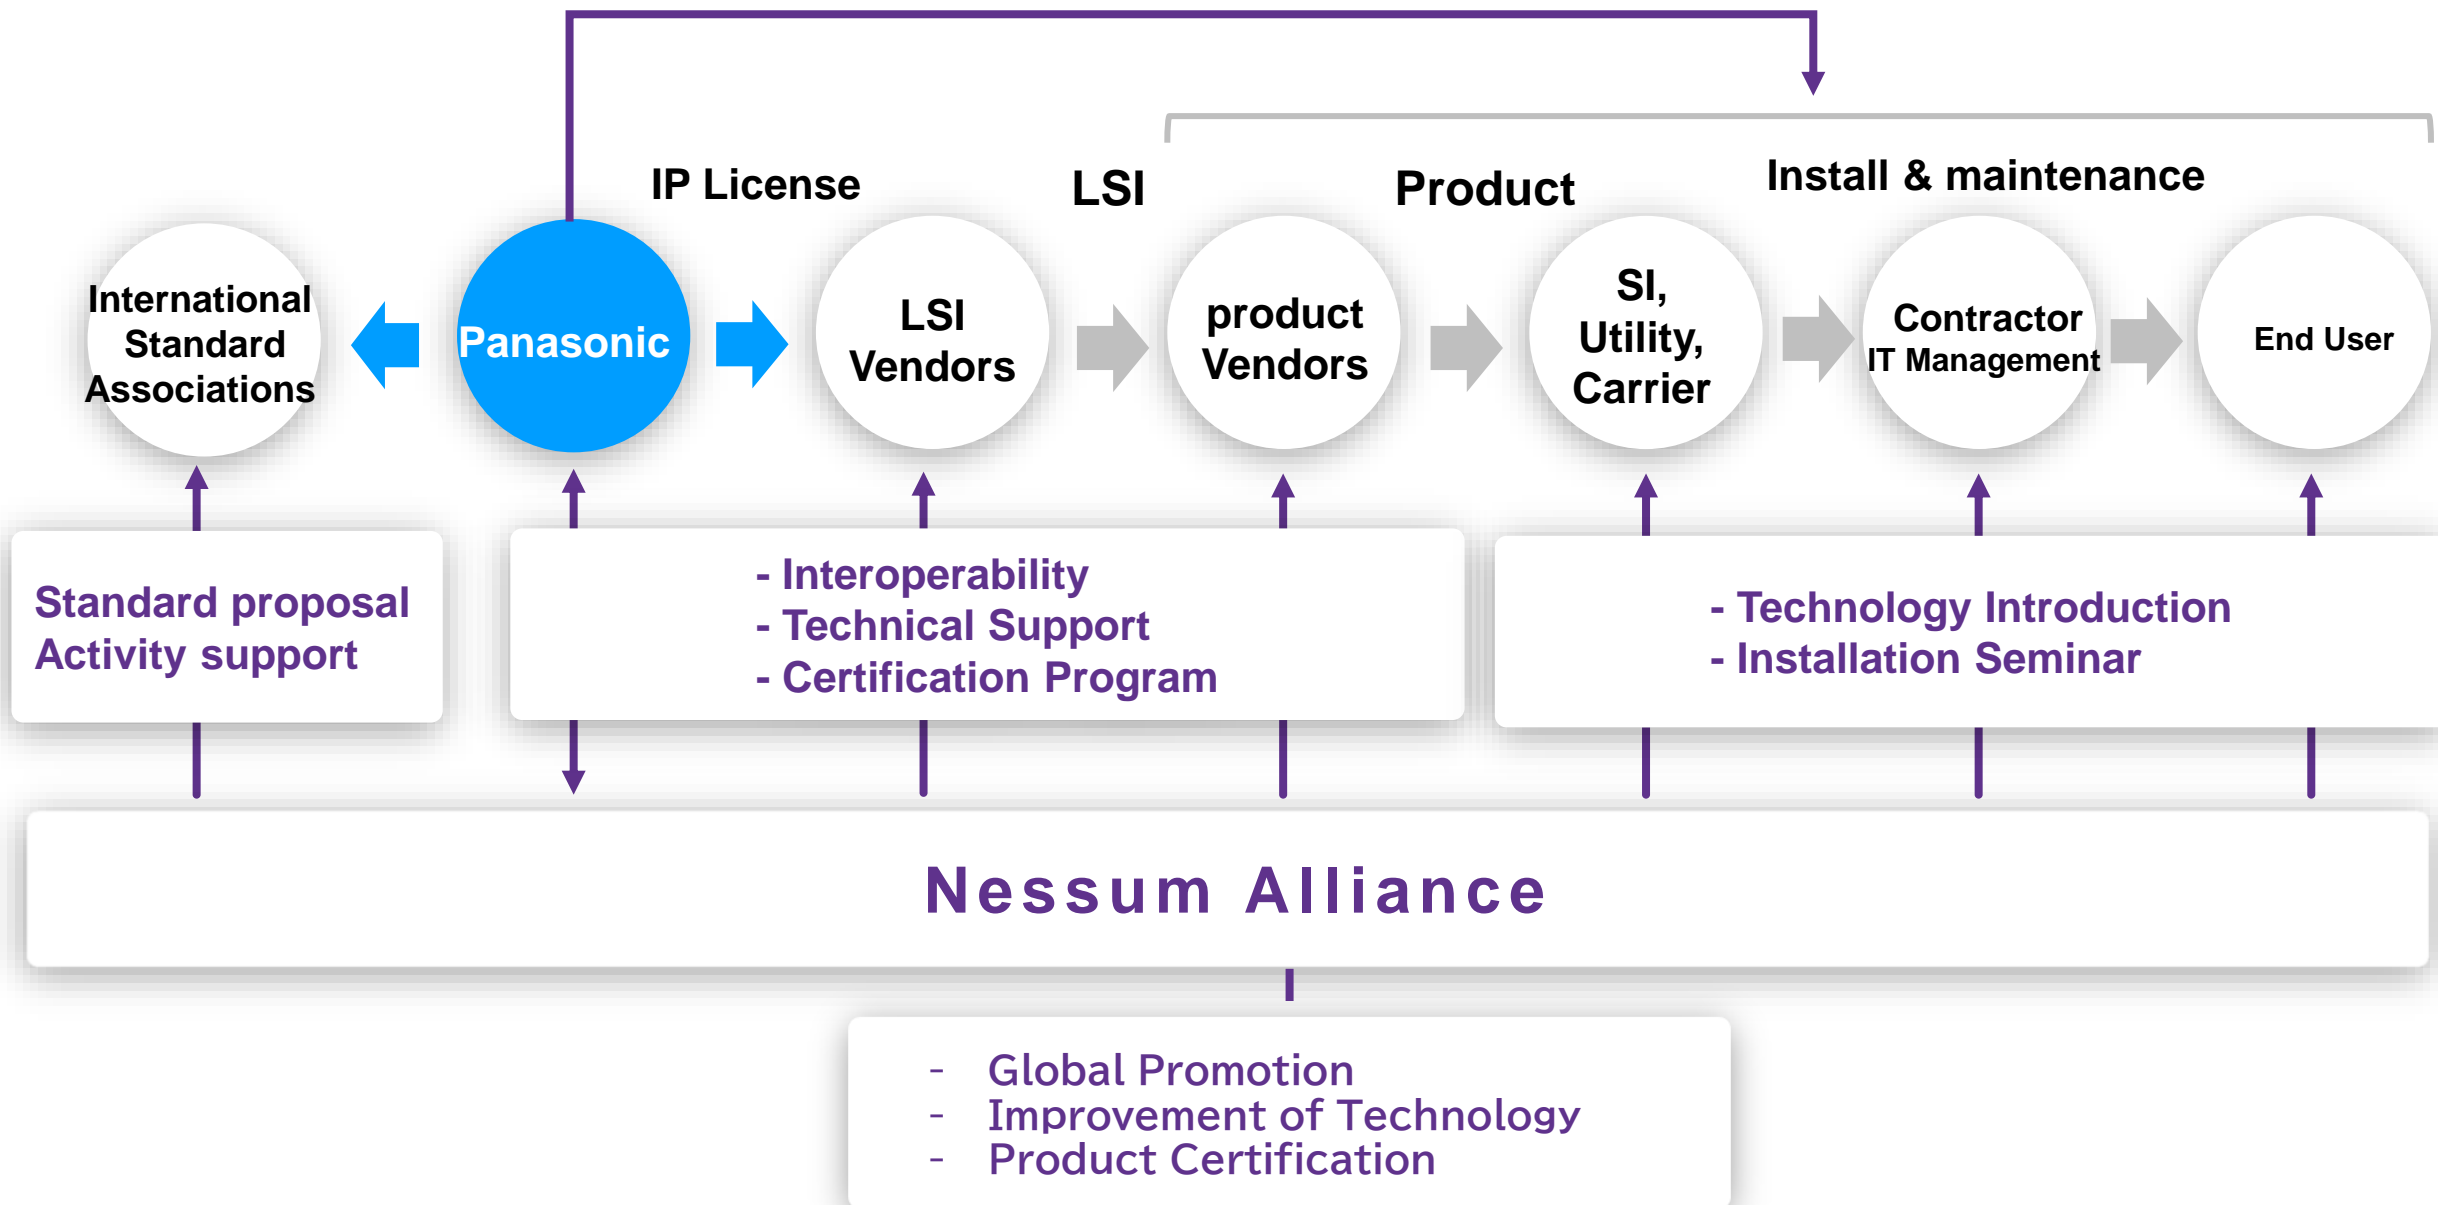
IP License

LSI

Product

Install & maintenance

International Standard Associations

Panasonic

LSI Vendors

product Vendors

SI, Utility, Carrier

Contractor IT Management

End User

Standard proposal
Activity support

- Interoperability
- Technical Support
- Certification Program

- Technology Introduction
- Installation Seminar

Nessum Alliance

- Global Promotion
- Improvement of Technology
- Product Certification